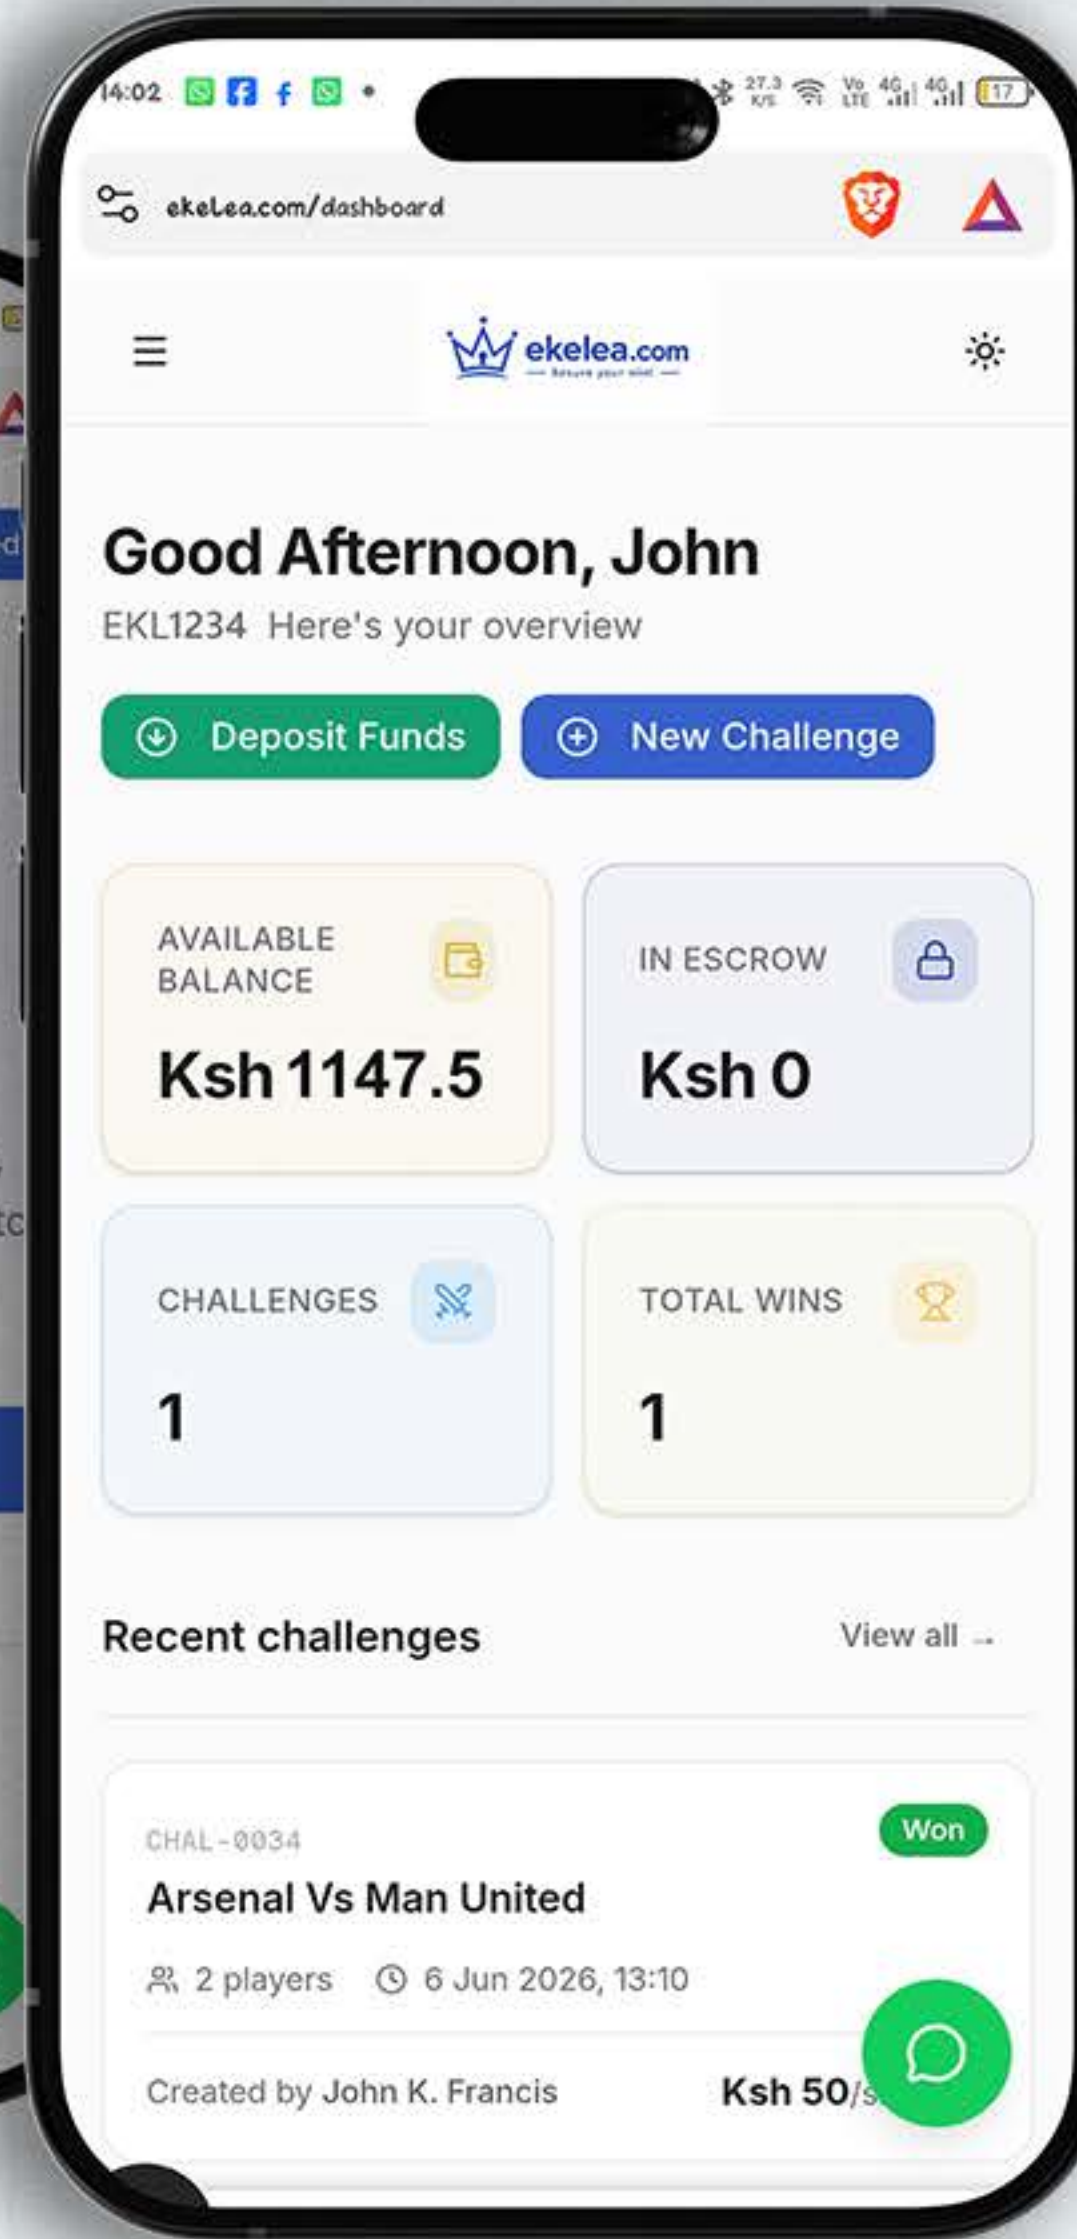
14:02

ekelea.com/dashboard

ekelea.com
— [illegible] —

Good Afternoon, John
EKL1234 Here's your overview

Deposit Funds
New Challenge

AVAILABLE BALANCE
Ksh 1147.5

IN ESCROW
Ksh 0

CHALLENGES
1

TOTAL WINS
1

Recent challenges
View all →

CHAL-0034
Won
Arsenal Vs Man United
2 players
6 Jun 2026, 13:10
Created by John K. Francis
Ksh 50/s